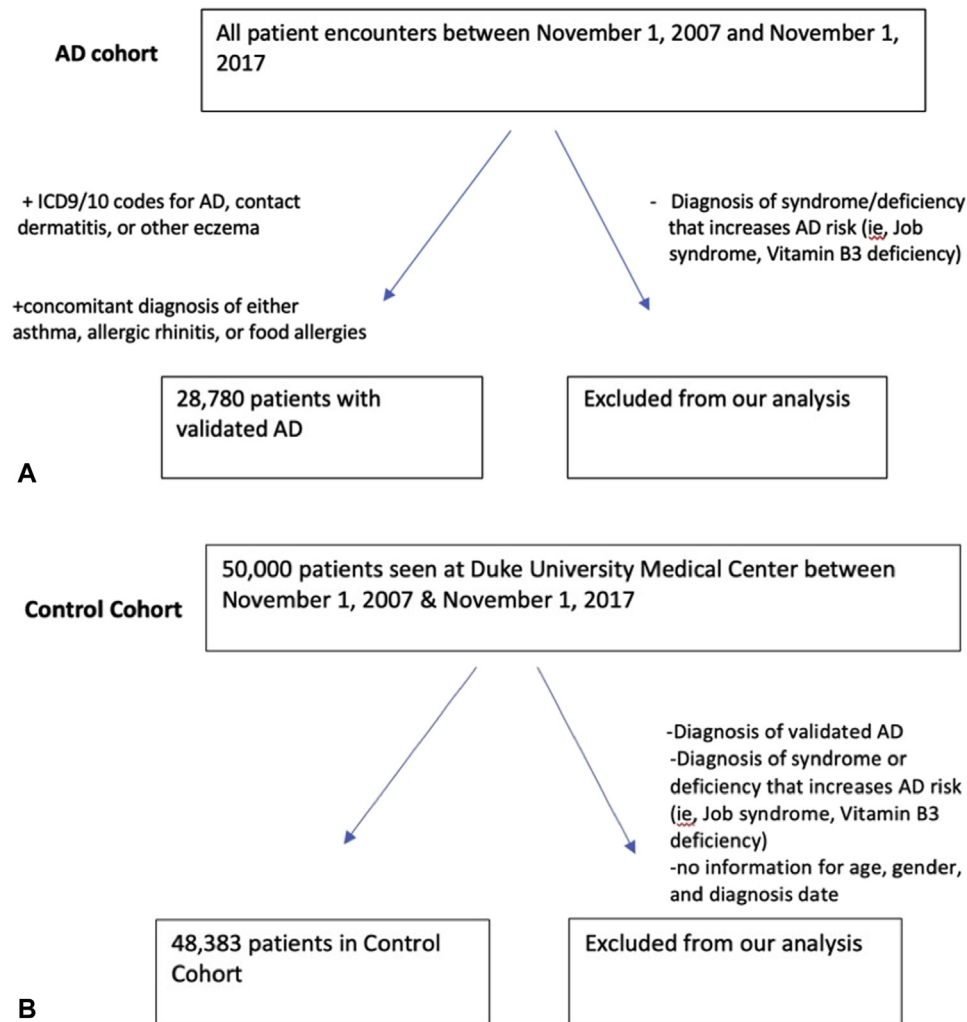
AD cohort

All patient encounters between November 1, 2007 and November 1, 2017

+ ICD9/10 codes for AD, contact dermatitis, or other eczema

+concomitant diagnosis of either asthma, allergic rhinitis, or food allergies

- Diagnosis of syndrome/deficiency that increases AD risk (ie, Job syndrome, Vitamin B3 deficiency)

28,780 patients with validated AD

Excluded from our analysis

A

Control Cohort

50,000 patients seen at Duke University Medical Center between November 1, 2007 & November 1, 2017

-Diagnosis of validated AD
-Diagnosis of syndrome or deficiency that increases AD risk (ie, Job syndrome, Vitamin B3 deficiency)
-no information for age, gender, and diagnosis date

48,383 patients in Control Cohort

Excluded from our analysis

B